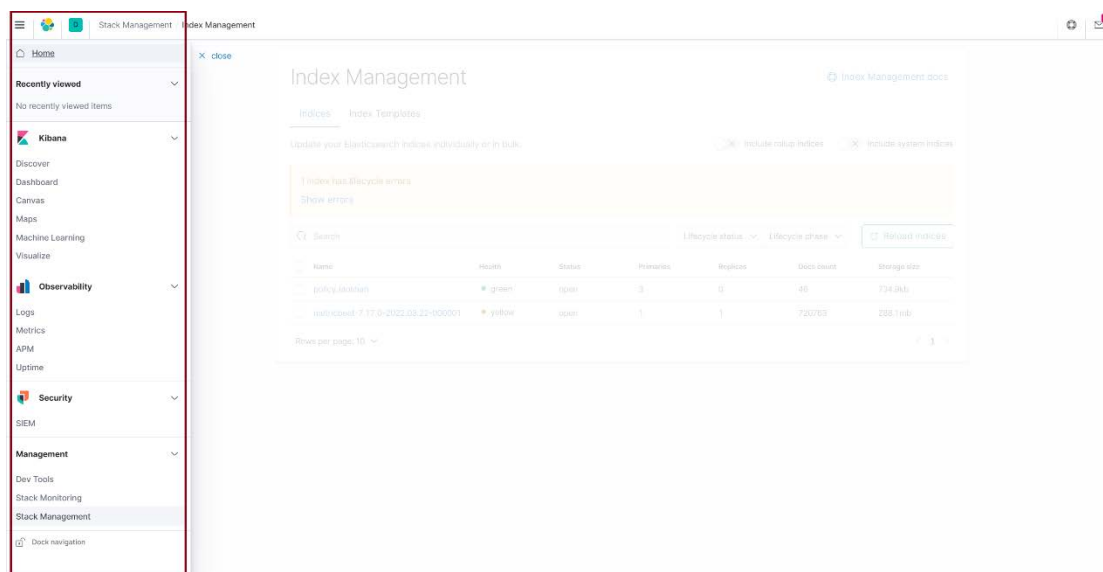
D Stack Management Index Management

Home

Recently viewed

No recently viewed items

Kibana

Discover
Dashboard
Canvas
Maps
Machine Learning
Visualize

Observability

Logs
Metrics
APM
Uptime

Security

SIEM

Management

Dev Tools
Stack Monitoring
Stack Management

Dock navigation

× close

Index Management

Index Management docs

Indices Index Templates

Update your Elasticsearch indices individually or in bulk.

Include rollup indices Include system indices

1 index has lifecycle errors
Show errors

Search

Lifecycle status Lifecycle phase Reload indices

| Name | Health | Status | Primaries | Replicas | Docs count | Storage size |
|---|---|---|---|---|---|---|
| policy-analysis | green | open | 3 | 0 | 46 | 734.9kb |
| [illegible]-7.17.0-2022.03.22-000001 | yellow | open | 1 | 1 | 720763 | 228.1mb |

Rows per page: 10

1